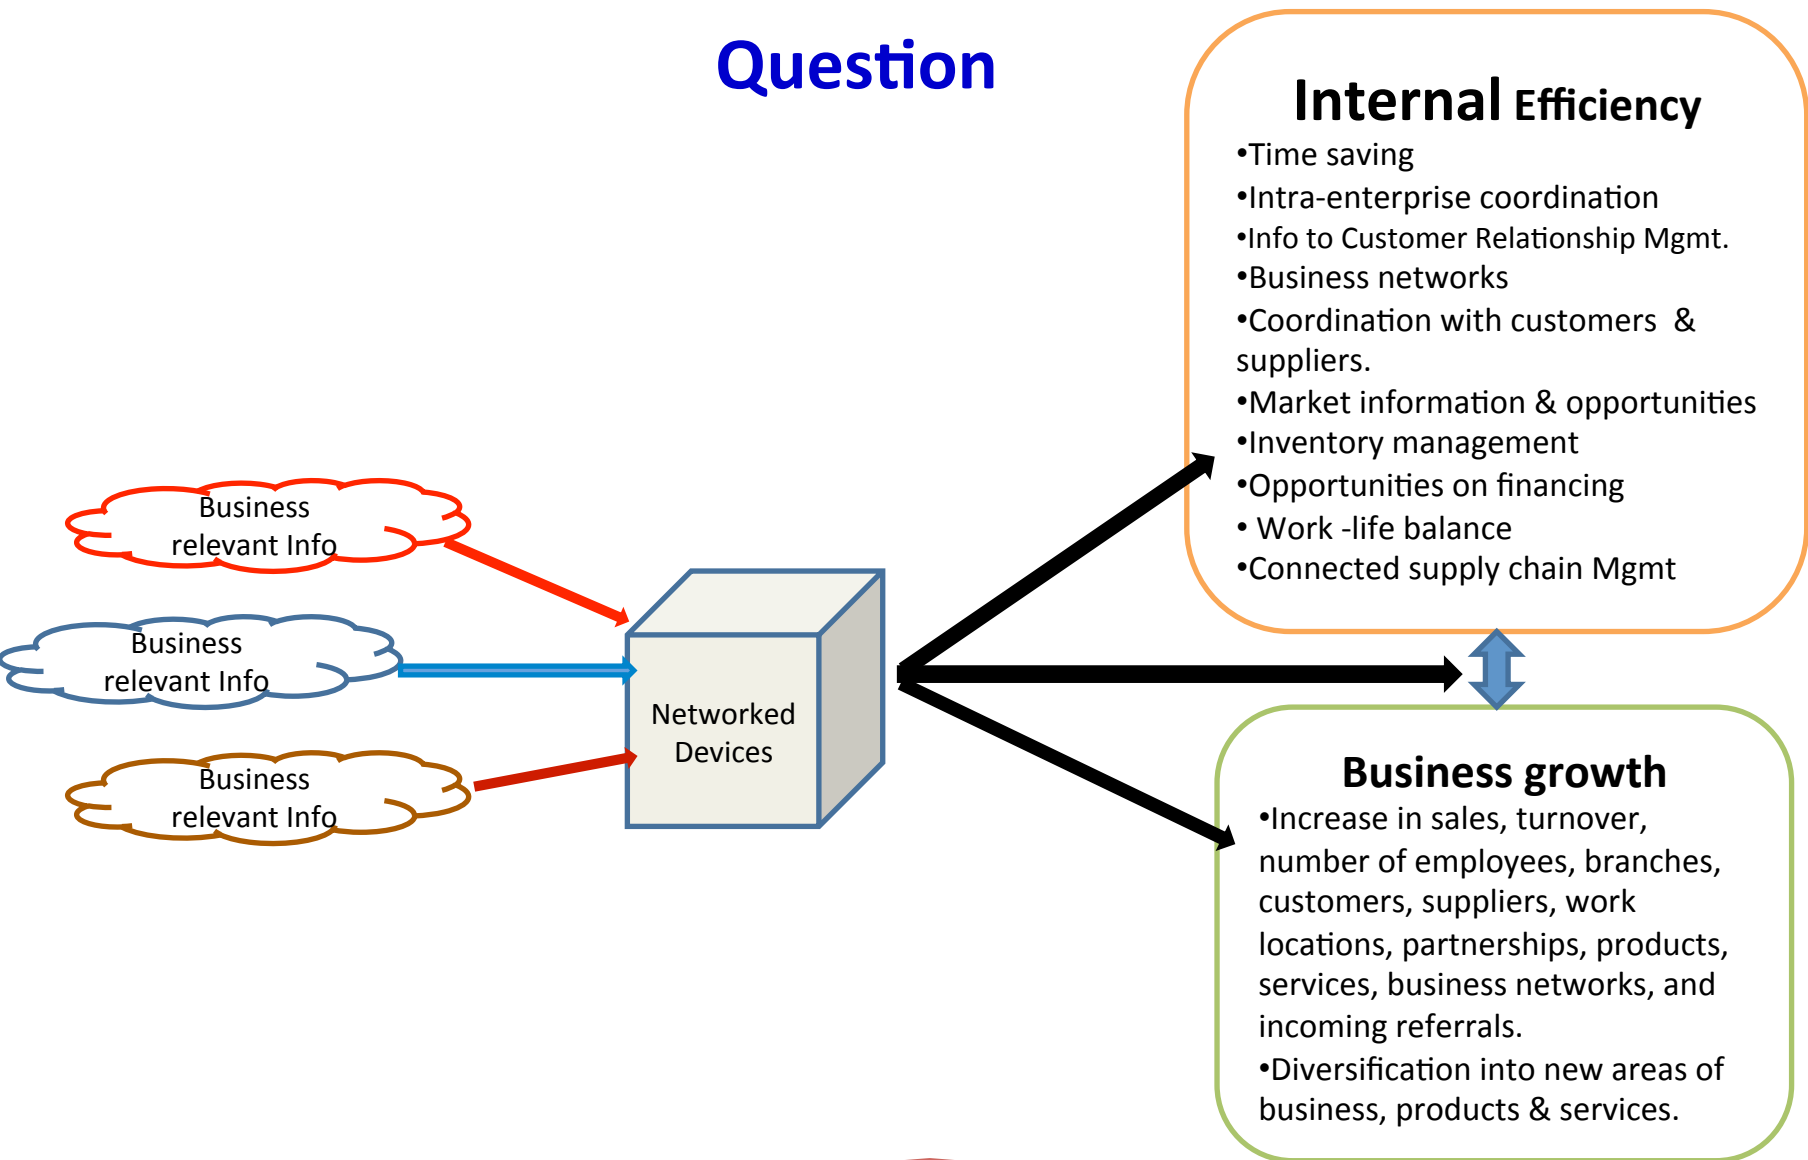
Question

Internal Efficiency

•Time saving
•Intra-enterprise coordination
•Info to Customer Relationship Mgmt.
•Business networks
•Coordination with customers & suppliers.
•Market information & opportunities
•Inventory management
•Opportunities on financing
• Work -life balance
•Connected supply chain Mgmt

Business relevant Info

Business relevant Info

Business relevant Info

Networked Devices

Business growth

•Increase in sales, turnover, number of employees, branches, customers, suppliers, work locations, partnerships, products, services, business networks, and incoming referrals.
•Diversification into new areas of business, products & services.